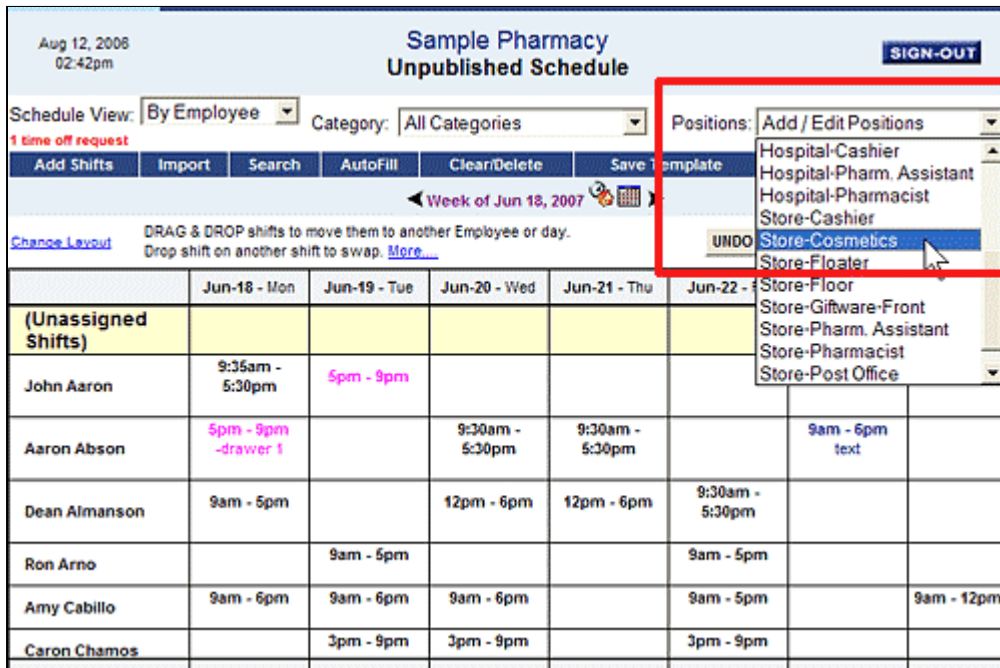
Aug 12, 2006
02:42pm

Sample Pharmacy
Unpublished Schedule

SIGN-OUT

Schedule View: By Employee
1 time off request

Category: All Categories

Positions: Add / Edit Positions

Hospital-Cashier
Hospital-Pharm. Assistant
Hospital-Pharmacist
Store-Cashier
Store-Cosmetics
Store-Floater
Store-Floor
Store-Giftware-Front
Store-Pharm. Assistant
Store-Pharmacist
Store-Post Office

Add Shifts | Import | Search | AutoFill | Clear/Delete | Save Template

Week of Jun 18, 2007

Change Layout

DRAG & DROP shifts to move them to another Employee or day. Drop shift on another shift to swap. More...

UNDO

| | Jun-18 - Mon | Jun-19 - Tue | Jun-20 - Wed | Jun-21 - Thu | Jun-22 - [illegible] | | |
|---|---|---|---|---|---|---|---|
| (Unassigned Shifts) | | | | | | | |
| John Aaron | 9:35am - 5:30pm | 5pm - 9pm | | | | | |
| Aaron Abson | 5pm - 9pm -drawer 1 | | 9:30am - 5:30pm | 9:30am - 5:30pm | | 9am - 6pm text | |
| Dean Almanson | 9am - 5pm | | 12pm - 6pm | 12pm - 6pm | 9:30am - 5:30pm | | |
| Ron Arno | | 9am - 5pm | | | 9am - 5pm | | |
| Amy Cabillo | 9am - 6pm | 9am - 6pm | 9am - 6pm | | 9am - 5pm | | 9am - 12pm |
| Caron Chamos | | 3pm - 9pm | 3pm - 9pm | | 3pm - 9pm | | |